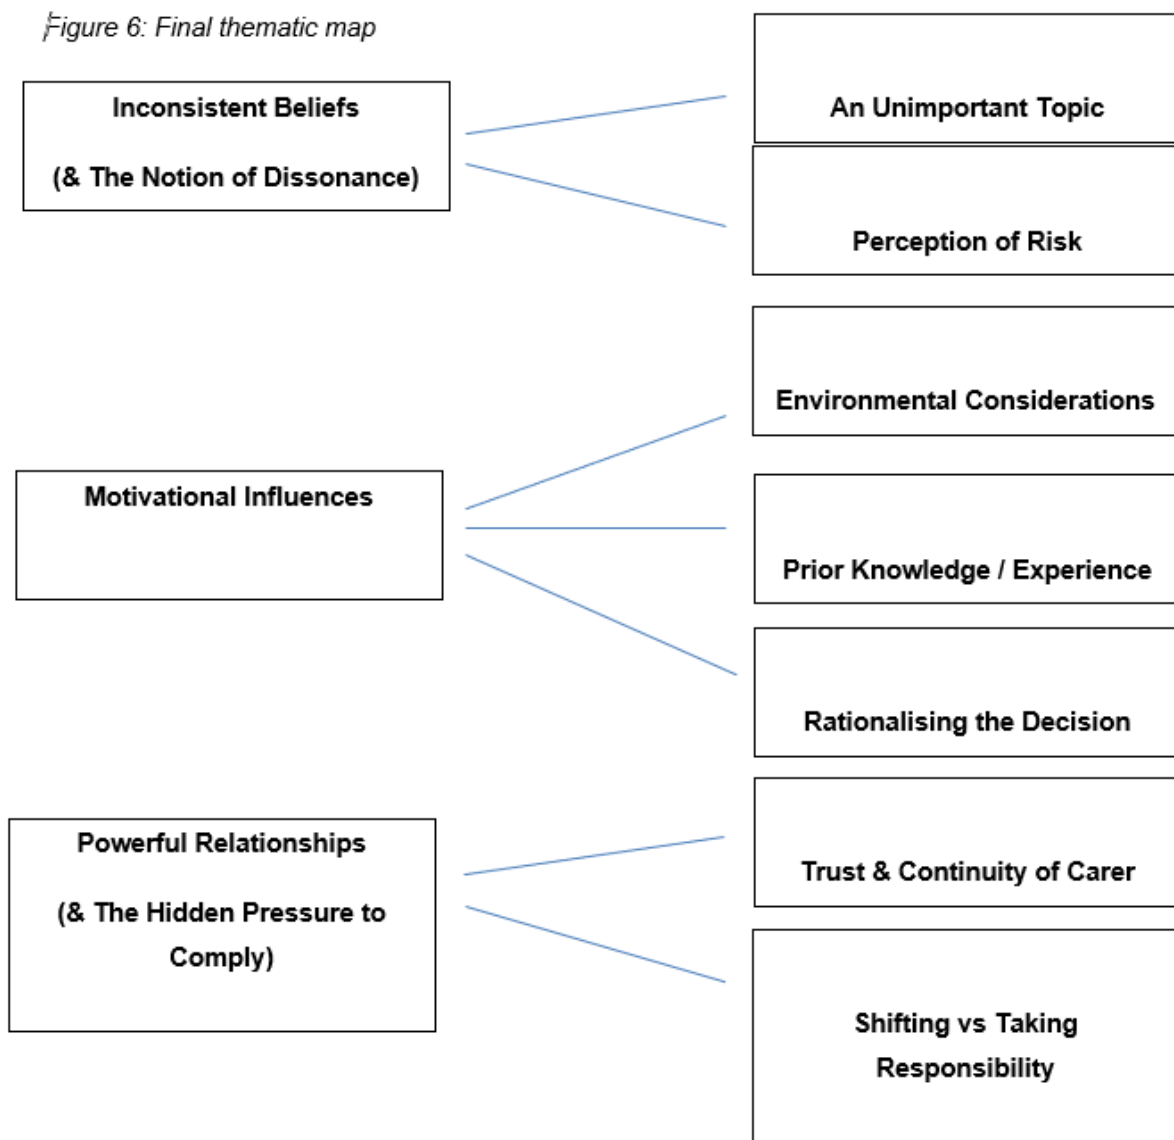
Figure 6: Final thematic map

Inconsistent Beliefs

(& The Notion of Dissonance)

An Unimportant Topic

Perception of Risk

Environmental Considerations

Motivational Influences

Prior Knowledge / Experience

Rationalising the Decision

Powerful Relationships

(& The Hidden Pressure to Comply)

Trust & Continuity of Carer

Shifting vs Taking Responsibility